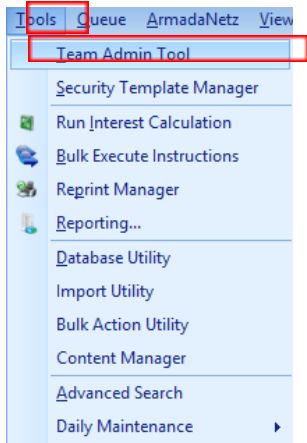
Tools Queue ArmadaNetz View

Team Admin Tool
Security Template Manager
Run Interest Calculation
Bulk Execute Instructions
Reprint Manager
Reporting...
Database Utility
Import Utility
Bulk Action Utility
Content Manager
Advanced Search
Daily Maintenance